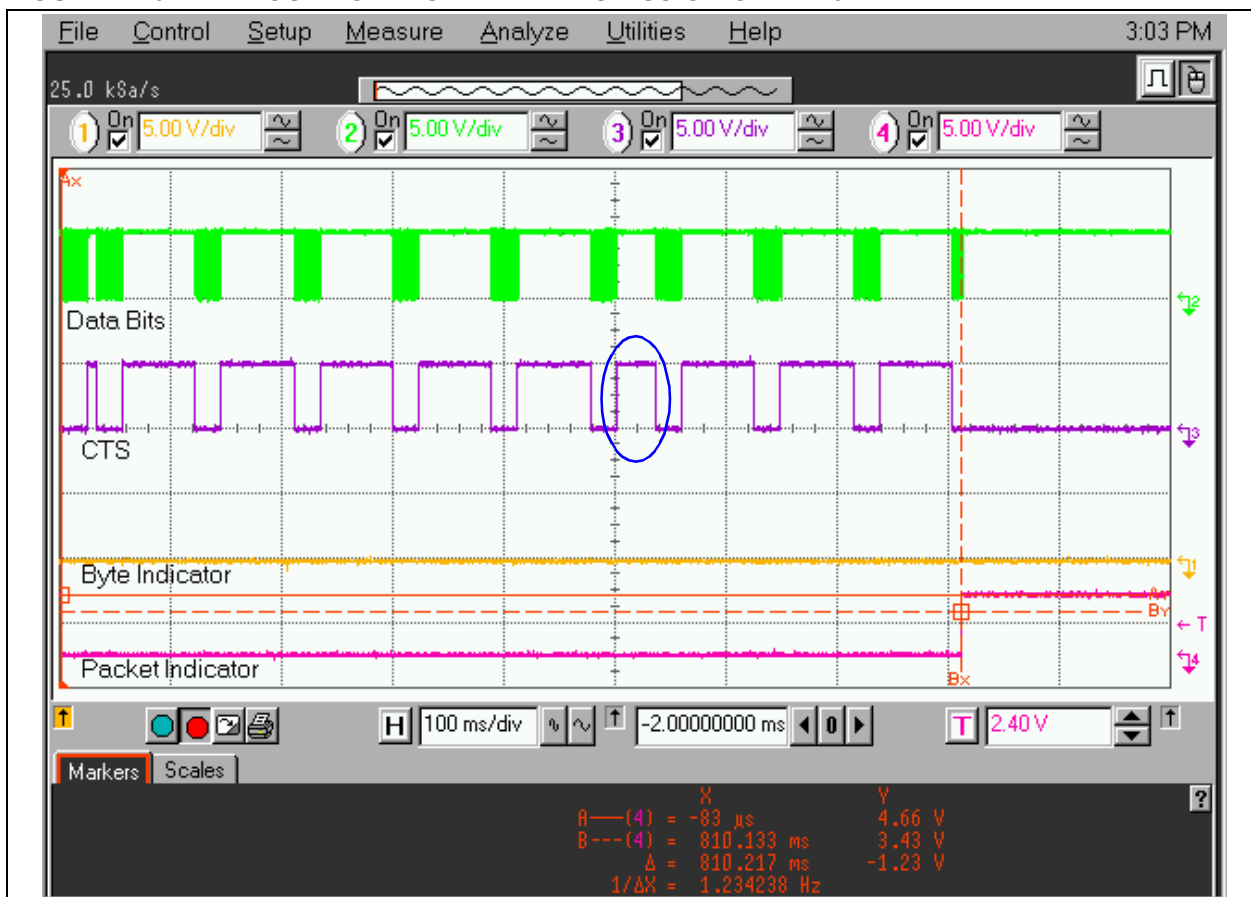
File Control Setup Measure Analyze Utilities Help 3:03 PM

25.0 kSa/s

1 On 5.00 V/div 2 On 5.00 V/div 3 On 5.00 V/div 4 On 5.00 V/div

Ax

Data Bits

CTS

Byte Indicator

Packet Indicator

Bx

Ay
By
← T

H 100 ms/div -2.00000000 ms 0 T 2.40 V

Markers Scales

X Y
A—(4) = -83 µs 4.66 V
B---(4) = 810.133 ms 3.43 V
Δ = 810.217 ms -1.23 V
1/ΔX = 1.234238 Hz